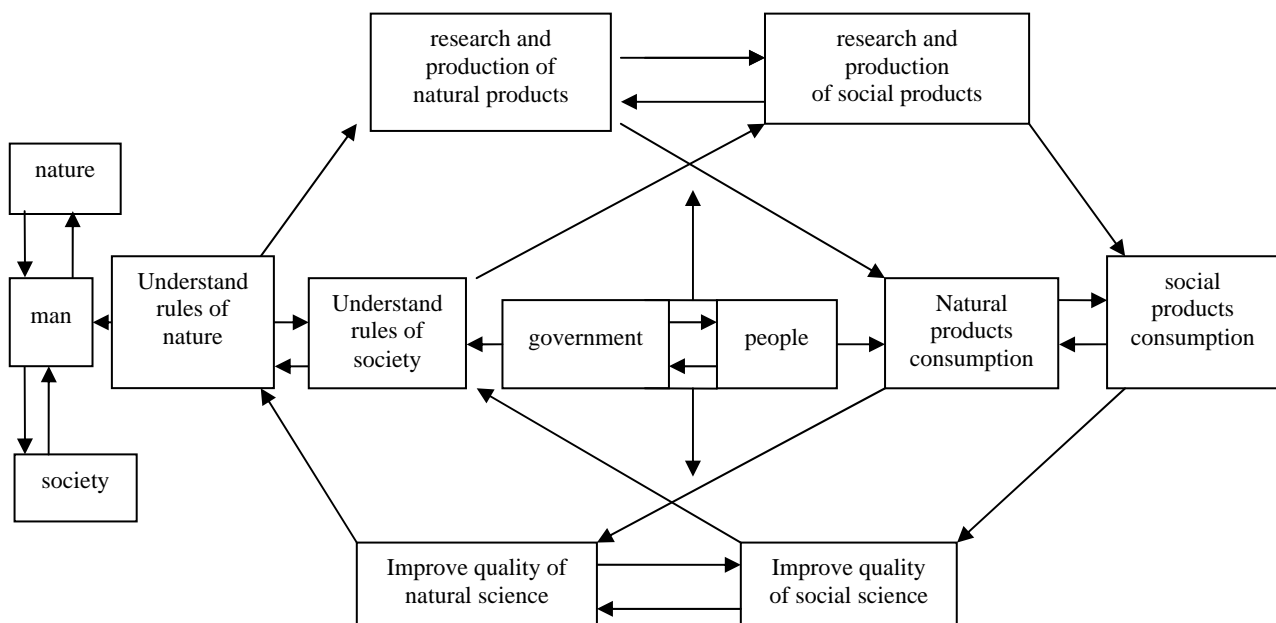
research and production of natural products

research and production of social products

nature

man

society

Understand rules of nature

Understand rules of society

government

people

Natural products consumption

social products consumption

Improve quality of natural science

Improve quality of social science